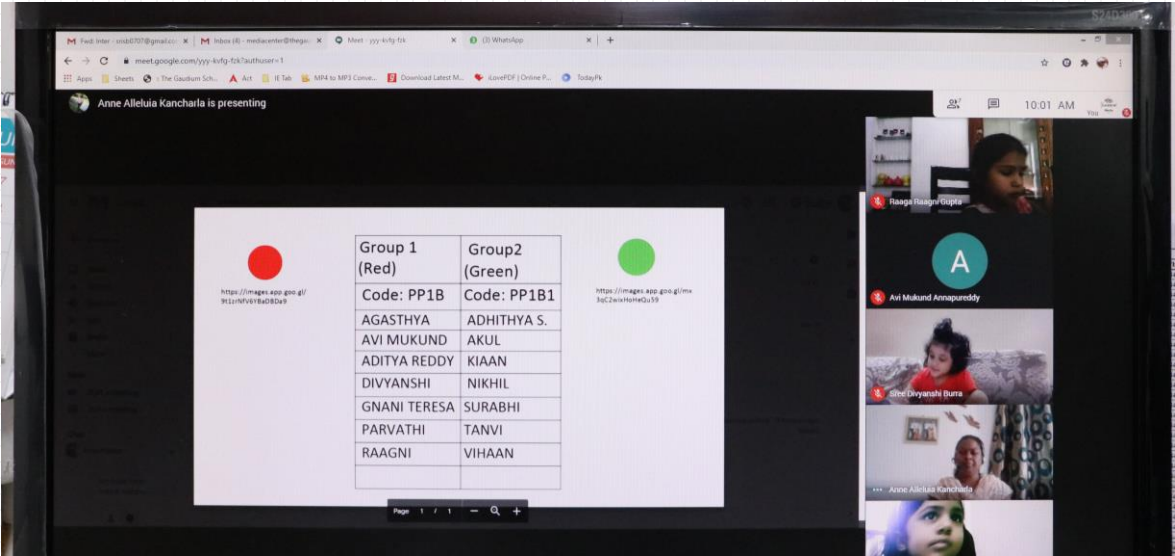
M Fwd: Inter - smb0707@gmail.co × | M Inbox (4) - mediacenter@thega × | Meet - yyy-kvfg-fzk × | (3) WhatsApp × | +

meet.google.com/yyy-kvfg-fzk?authuser=1

Apps | Sheets | : The Gaudium Sch... | Act | IE Tab | MP4 to MP3 Conve... | Download Latest M... | iLovePDF | Online P... | TodayPk

Anne Alleluia Kancharla is presenting

10:01 AM

You

https://images.app.goo.gl/9t1rNfV6YBaDBDa9

| Group 1 (Red) | Group2 (Green) |
|---|---|
| Code: PP1B | Code: PP1B1 |
| AGASTHYA | ADHITHYA S. |
| AVI MUKUND | AKUL |
| ADITYA REDDY | KIAAN |
| DIVYANSHI | NIKHIL |
| GNANI TERESA | SURABHI |
| PARVATHI | TANVI |
| RAAGNI | VIHAAN |
| | |

https://images.app.goo.gl/mx3qC2wixHoHeQu59

Page 1 / 1

Raaga Raagni Gupta

A

Avi Mukund Annapureddy

Sree Divyanshi Burra

Anne Alleluia Kancharla